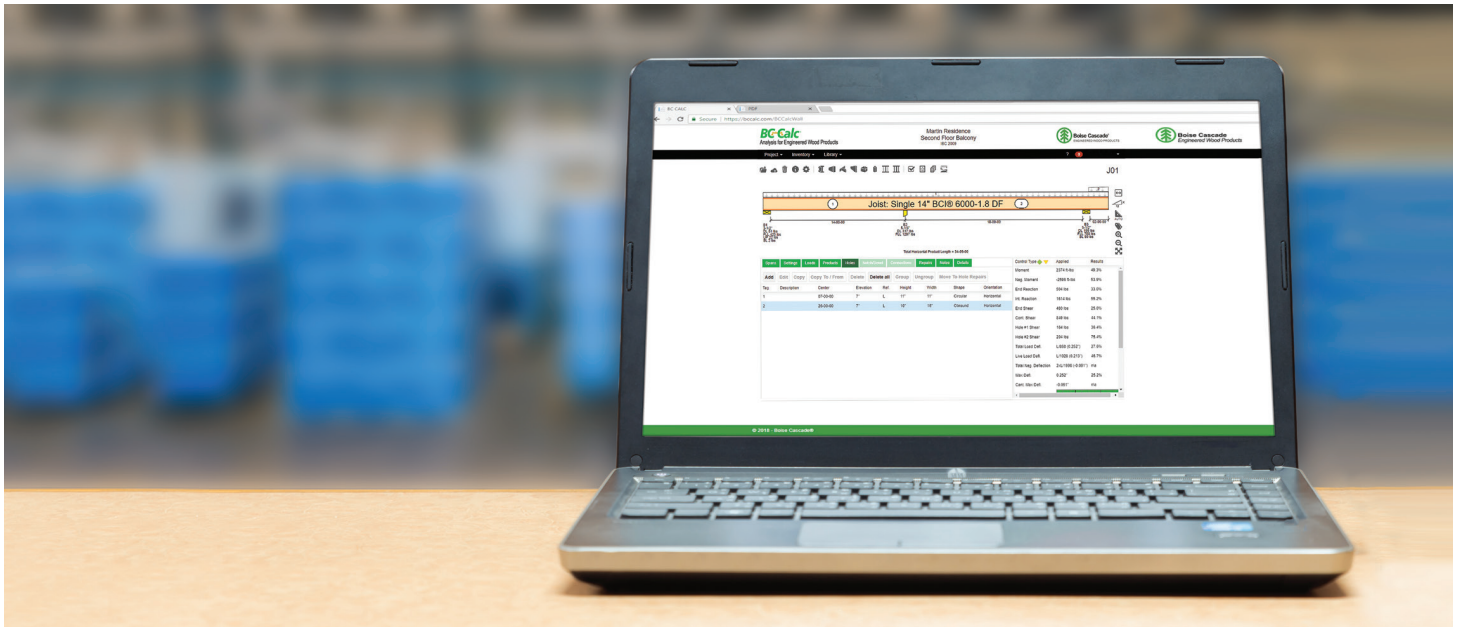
BC Calc
PDF
Secure | https://bccalc.com/BCCalcWeb

BC Calc
Analysis for Engineered Wood Products

Martin Residence
Second Floor Balcony
IBC 2009

Boise Cascade
ENGINEERED WOOD PRODUCTS

Boise Cascade
Engineered Wood Products

Project ▾ Inventory ▾ Library ▾

J01

Joist: Single 14" BCI® 6000-1.8 DF

Total Horizontal Product Length = 34-00-00

Spans Settings Loads Products Holes Repairs Status Details

Add Edit Copy Copy To / From Delete Delete all Group Ungroup Move To Hole Repairs

| Tag | Description | Center | Elevation | Ref | Height | Width | Shape | Orientation |
|---|---|---|---|---|---|---|---|---|
| 1 | | 07-00-00 | 7" | L | 11" | 11" | Circular | Horizontal |
| 2 | | 28-00-00 | 7" | L | 10" | 10" | Closured | Horizontal |

| Control Type | Applied | Results |
|---|---|---|
| Moment | 2274 ft-lbs | 48.3% |
| Neg. Moment | -2956 ft-lbs | 63.0% |
| End Reaction | 554 lbs | 33.0% |
| Int. Reaction | 1614 lbs | 69.2% |
| End Shear | 460 lbs | 25.0% |
| Cont. Shear | 548 lbs | 44.1% |
| Hole #1 Shear | 194 lbs | 38.4% |
| Hole #2 Shear | 204 lbs | 78.4% |
| Total Load Defl. | L/600 (0.252") | 27.0% |
| Live Load Defl. | L/1026 (0.215") | 46.7% |
| Total Neg. Deflection | 2×L/1056 (-0.081") | n/a |
| Max Defl. | 0.252" | 25.2% |
| Cant. Max Defl. | -0.081" | n/a |

© 2018 - Boise Cascade®